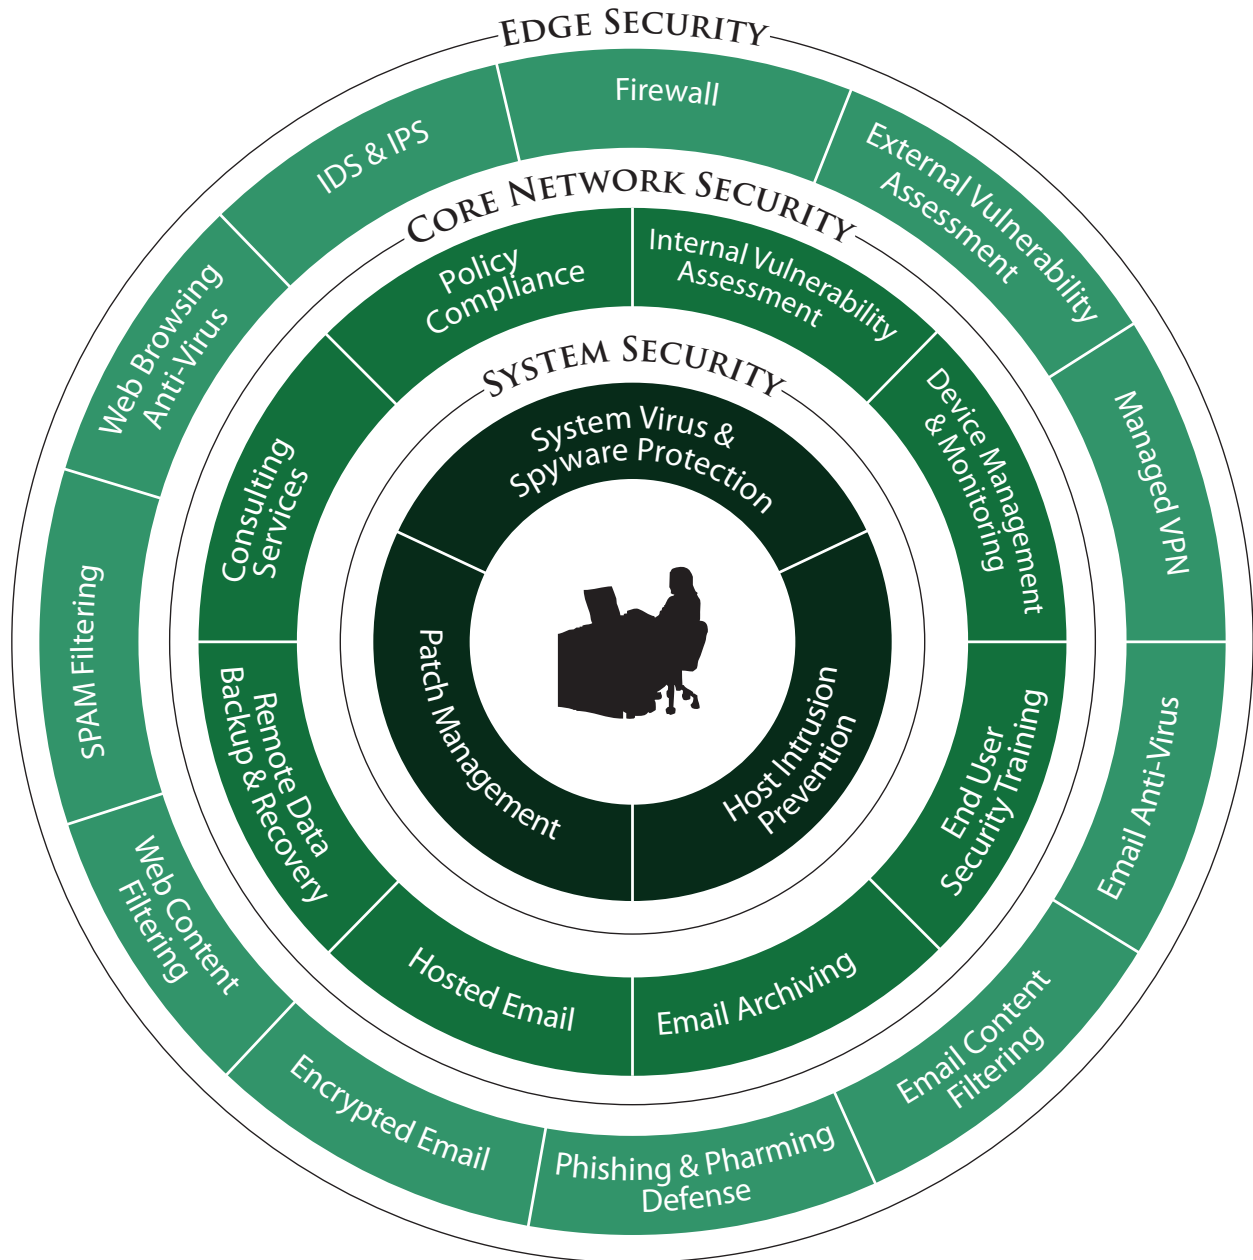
EDGE SECURITY

Firewall

External Vulnerability Assessment

Managed VPN

Email Anti-Virus

Email Content Filtering

Phishing & Pharming Defense

Encrypted Email

Web Content Filtering

SPAM Filtering

Web Browsing Anti-Virus

IDS & IPS

CORE NETWORK SECURITY

Policy Compliance

Internal Vulnerability Assessment

Device Management & Monitoring

End User Security Training

Email Archiving

Hosted Email

Remote Data Backup & Recovery

Consulting Services

SYSTEM SECURITY

System Virus & Spyware Protection

Host Intrusion Prevention

Patch Management